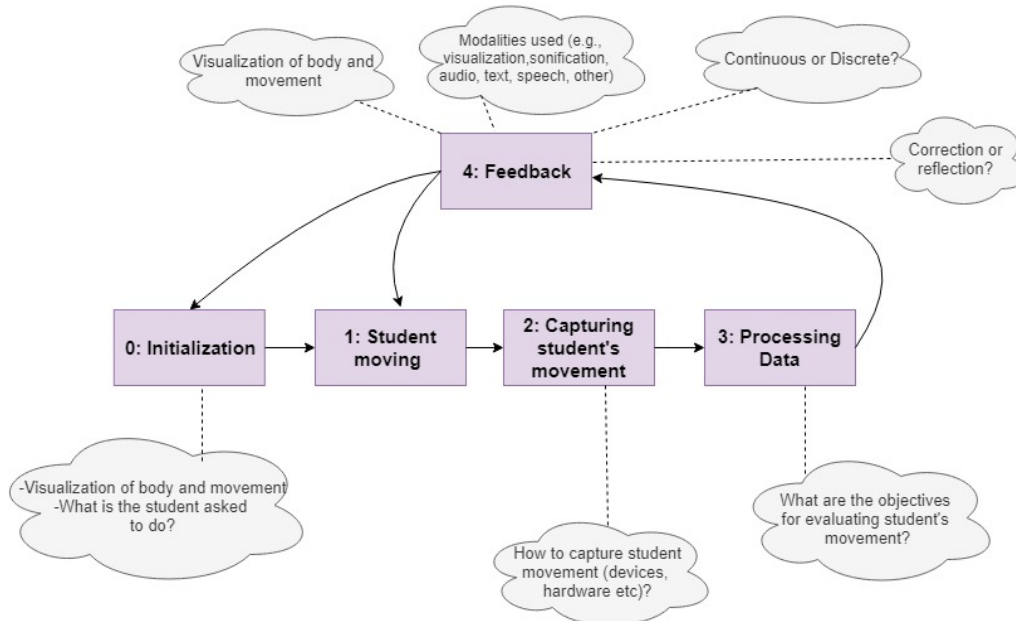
Visualization of body and movement

Modalities used (e.g., visualization,sonification, audio, text, speech, other)

Continuous or Discrete?

4: Feedback

Correction or reflection?

0: Initialization

1: Student moving

2: Capturing student's movement

3: Processing Data

-Visualization of body and movement
-What is the student asked to do?

How to capture student movement (devices, hardware etc)?

What are the objectives for evaluating student's movement?